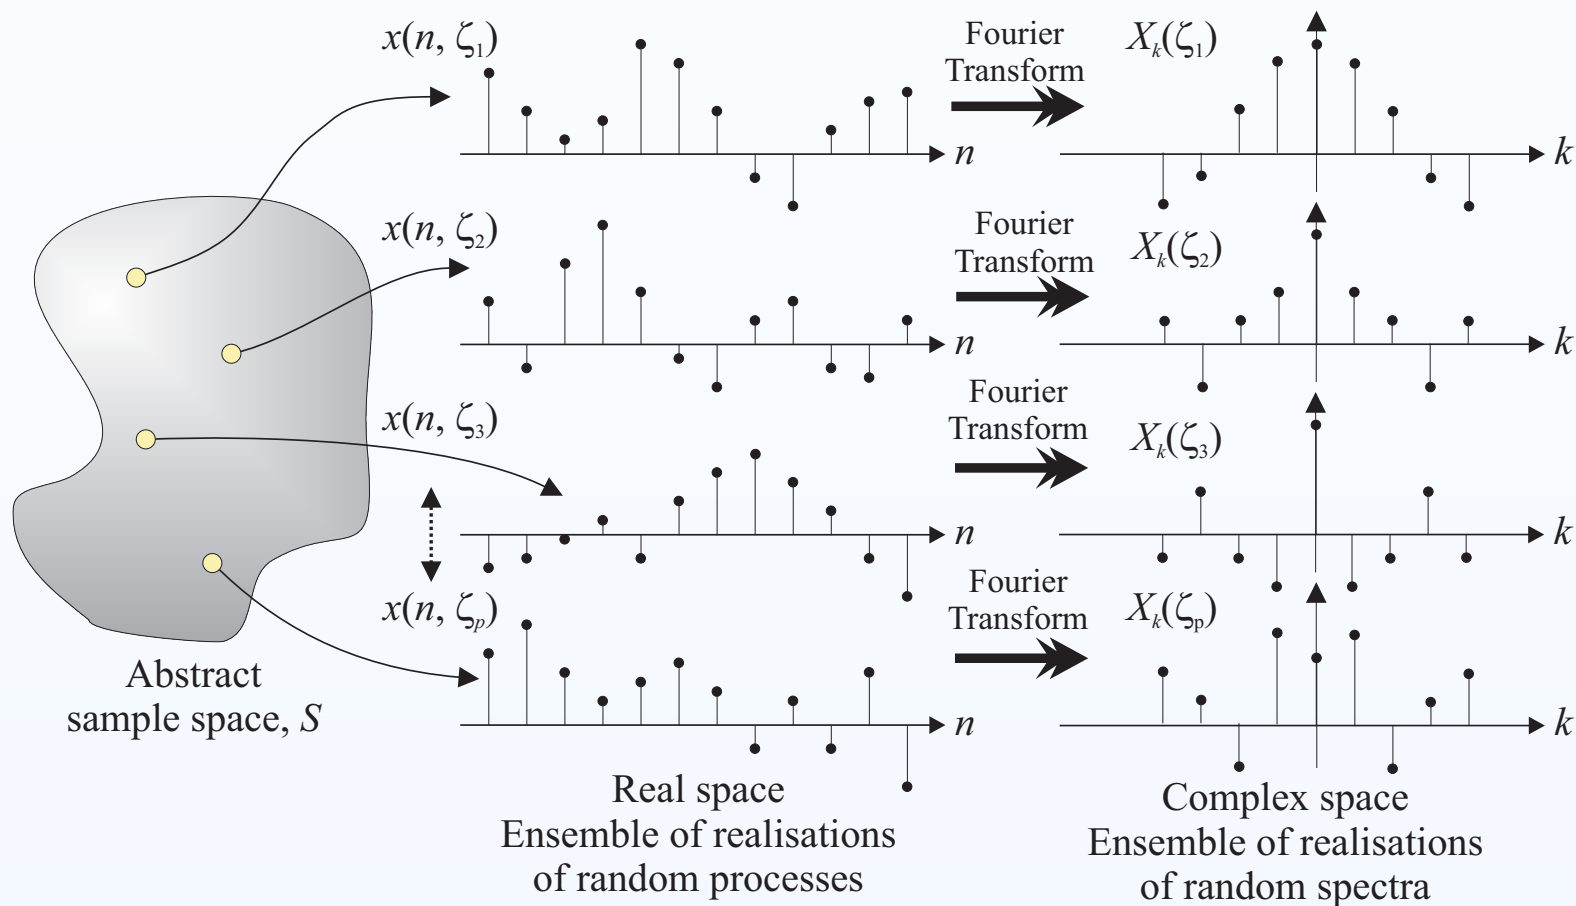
$x(n, \zeta_1)$

Fourier Transform

$X_k(\zeta_1)$

$n$

$k$

$x(n, \zeta_2)$

Fourier Transform

$X_k(\zeta_2)$

$n$

$k$

$x(n, \zeta_3)$

Fourier Transform

$X_k(\zeta_3)$

$n$

$k$

$x(n, \zeta_p)$

Fourier Transform

$X_k(\zeta_p)$

$n$

$k$

Abstract sample space, $S$

Real space
Ensemble of realisations of random processes

Complex space
Ensemble of realisations of random spectra